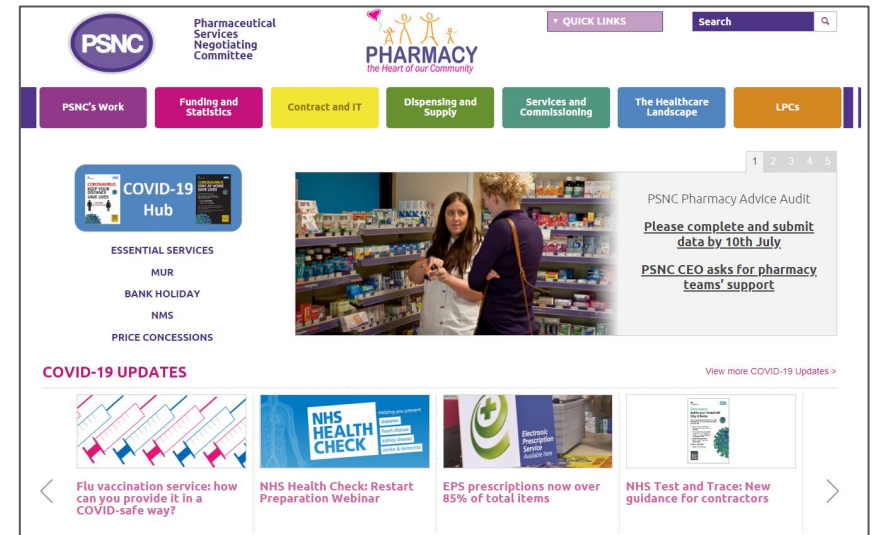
PSNC

Pharmaceutical Services Negotiating Committee

PHARMACY
the Heart of our Community

▼ QUICK LINKS

Search

PSNC's Work

Funding and Statistics

Contract and IT

Dispensing and Supply

Services and Commissioning

The Healthcare Landscape

LPCs

CORONAVIRUS KEEP YOUR DISTANCE SAVE LIVES

COVID-19 Hub

CORONAVIRUS STAY AT HOME SAVE LIVES

ESSENTIAL SERVICES

MUR

BANK HOLIDAY

NMS

PRICE CONCESSIONS

1 2 3 4 5

PSNC Pharmacy Advice Audit

Please complete and submit data by 10th July

PSNC CEO asks for pharmacy teams' support

COVID-19 UPDATES

View more COVID-19 Updates >

NHS HEALTH CHECK

Helping you prevent diabetes heart disease kidney disease stroke & dementia

Electronic Prescription Service Available here

Flu vaccination service: how can you provide it in a COVID-safe way?

NHS Health Check: Restart Preparation Webinar

EPS prescriptions now over 85% of total items

NHS Test and Trace: New guidance for contractors